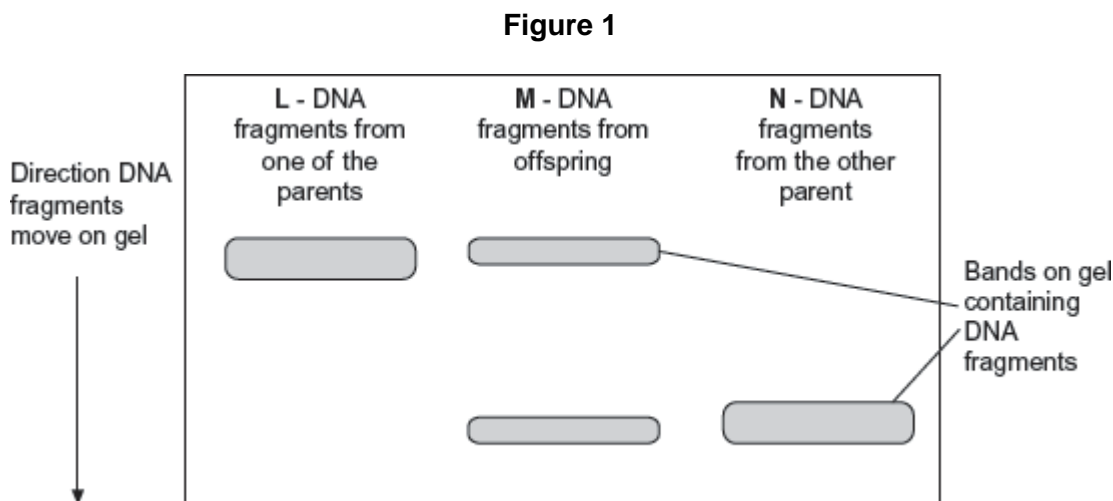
**Figure 1**

Direction DNA fragments move on gel

**L** - DNA fragments from one of the parents

**M** - DNA fragments from offspring

**N** - DNA fragments from the other parent

Bands on gel containing DNA fragments